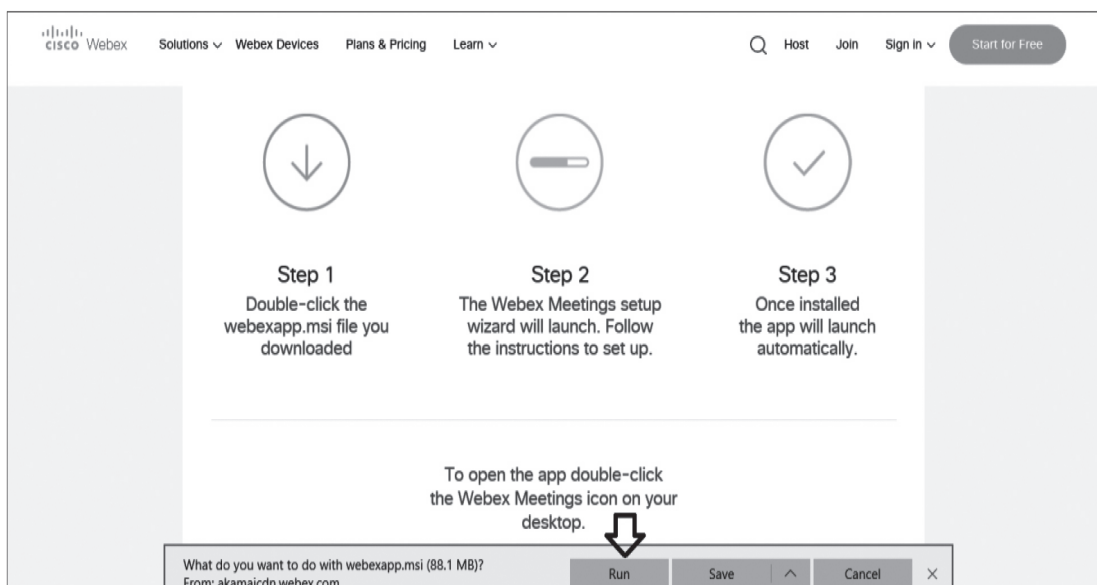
cisco Webex Solutions Webex Devices Plans & Pricing Learn Host Join Sign in Start for Free

Step 1
Double-click the webexapp.msi file you downloaded

Step 2
The Webex Meetings setup wizard will launch. Follow the instructions to set up.

Step 3
Once installed the app will launch automatically.

To open the app double-click the Webex Meetings icon on your desktop.

What do you want to do with webexapp.msi (88.1 MB)?
From: akamaicdn.webex.com

Run Save Cancel ×